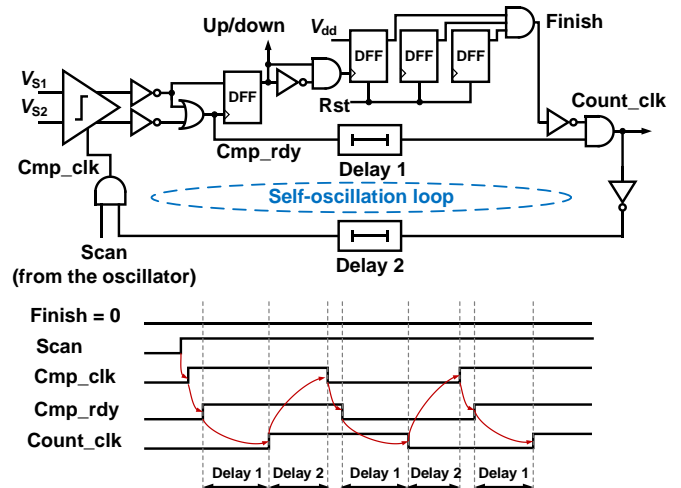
Up/down
$V_{dd}$
Finish
$V_{S1}$
$V_{S2}$
DFF
DFF
DFF
DFF
Rst
Count_clk
Cmp_rdy
Delay 1
Cmp_clk
Self-oscillation loop
Scan
(from the oscillator)
Delay 2

Finish = 0
Scan
Cmp_clk
Cmp_rdy
Count_clk
Delay 1
Delay 2
Delay 1
Delay 2
Delay 1